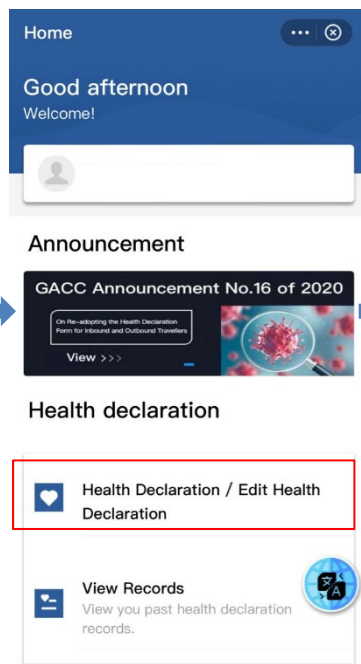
Home

Good afternoon
Welcome!

Announcement

GACC Announcement No.16 of 2020

On Re-adopting the Health Declaration Form for Inbound and Outbound Travellers

View >>>

Health declaration

Health Declaration / Edit Health Declaration

View Records
View you past health declaration records.